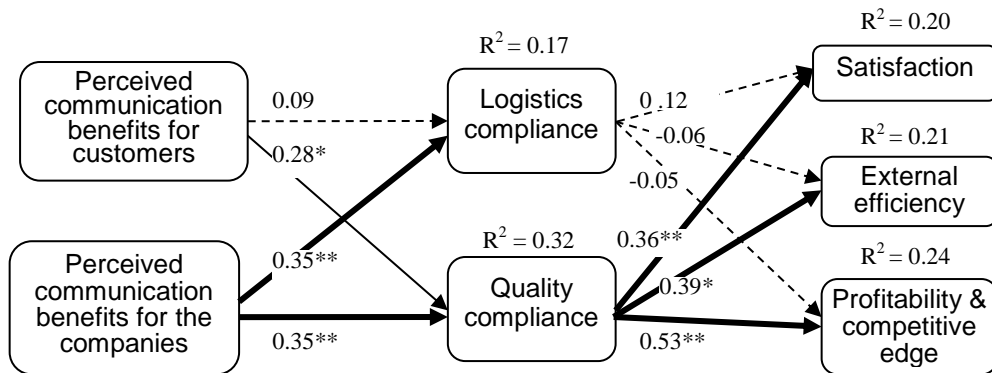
Perceived communication benefits for customers

0.09

0.28*

$R^2 = 0.17$

Logistics compliance

0 .12

-0.06

-0.05

$R^2 = 0.20$

Satisfaction

$R^2 = 0.21$

External efficiency

Perceived communication benefits for the companies

0.35**

0.35**

$R^2 = 0.32$

Quality compliance

0.36**

0.39*

0.53**

$R^2 = 0.24$

Profitability & competitive edge